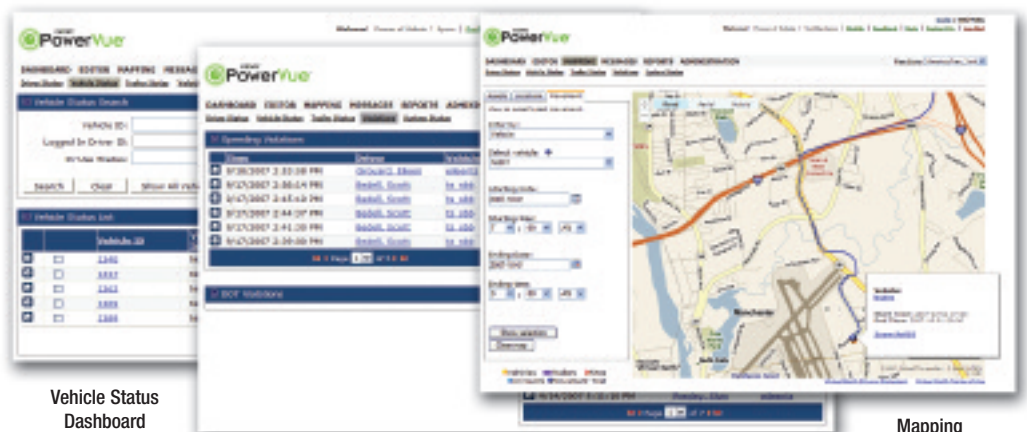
PowerVue

DASHBOARD EDITOR MAPPING MESSAGES

Vehicle Status Search

Vehicle ID:

Logged In Driver ID:

Search Clear Show All

Vehicle Status List

Vehicle ID

1340

1337

1342

1335

1388

PowerVue

DASHBOARD EDITOR MAPPING MESSAGES REPORTS ADMIN

Speeding Violations

Time

9/18/2007 2:33:38 PM

9/17/2007 2:50:14 PM

9/17/2007 2:45:19 PM

9/17/2007 2:44:37 PM

9/17/2007 2:41:35 PM

9/17/2007 2:38:55 PM

DOT Violations

PowerVue

DASHBOARD EDITOR MAPPING MESSAGES REPORTS ADMINISTRATION

Show selection

Manchester

Vehicle Status Dashboard

Mapping